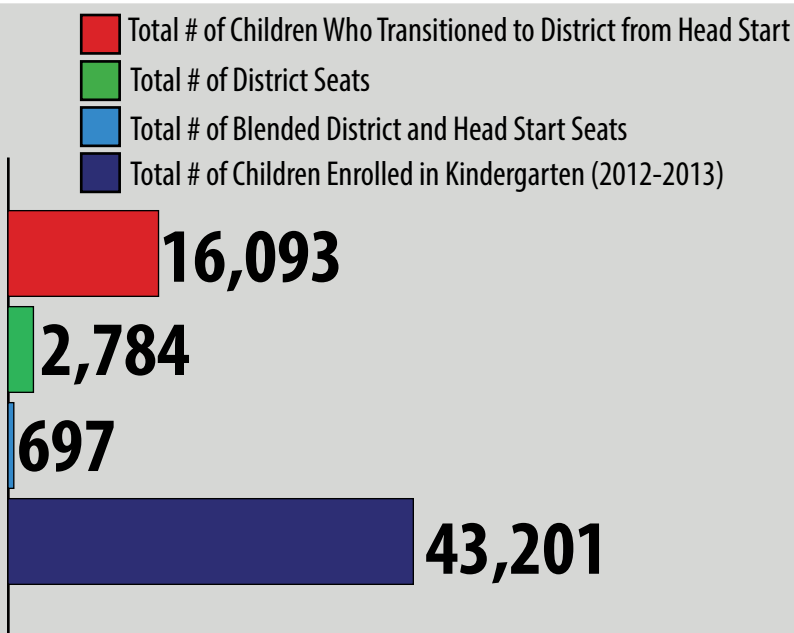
Total # of Children Who Transitioned to District from Head Start
Total # of District Seats
Total # of Blended District and Head Start Seats
Total # of Children Enrolled in Kindergarten (2012-2013)

16,093
2,784
697
43,201